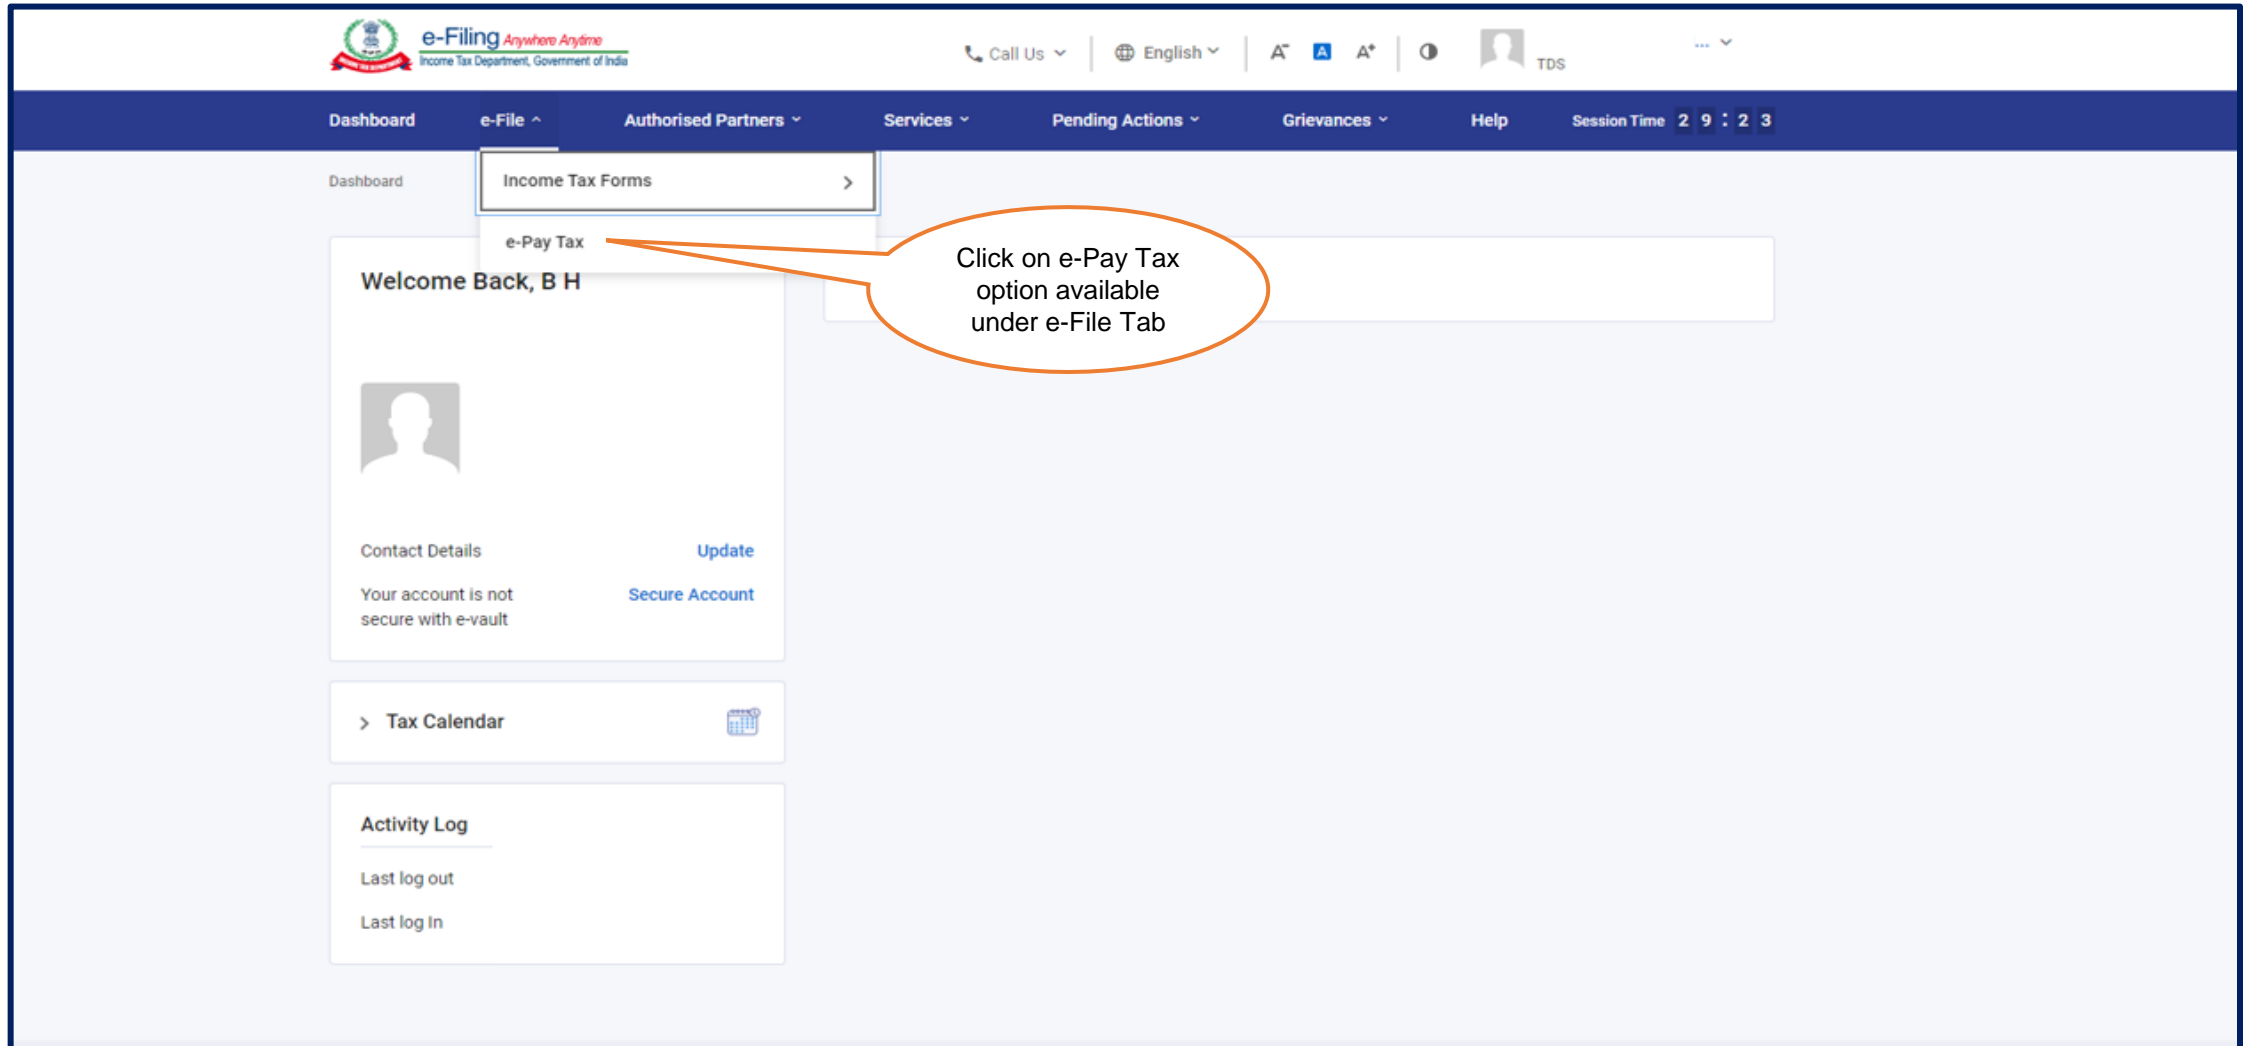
e-Filing Anywhere Anytime
Income Tax Department, Government of India

Call Us English A⁻ A A⁺ TDS ...

Dashboard e-File Authorised Partners Services Pending Actions Grievances Help Session Time 2 9 : 2 3

Dashboard

Income Tax Forms
e-Pay Tax

Click on e-Pay Tax option available under e-File Tab

Welcome Back, B H

Contact Details Update

Your account is not secure with e-vault Secure Account

Tax Calendar

Activity Log

Last log out

Last log In